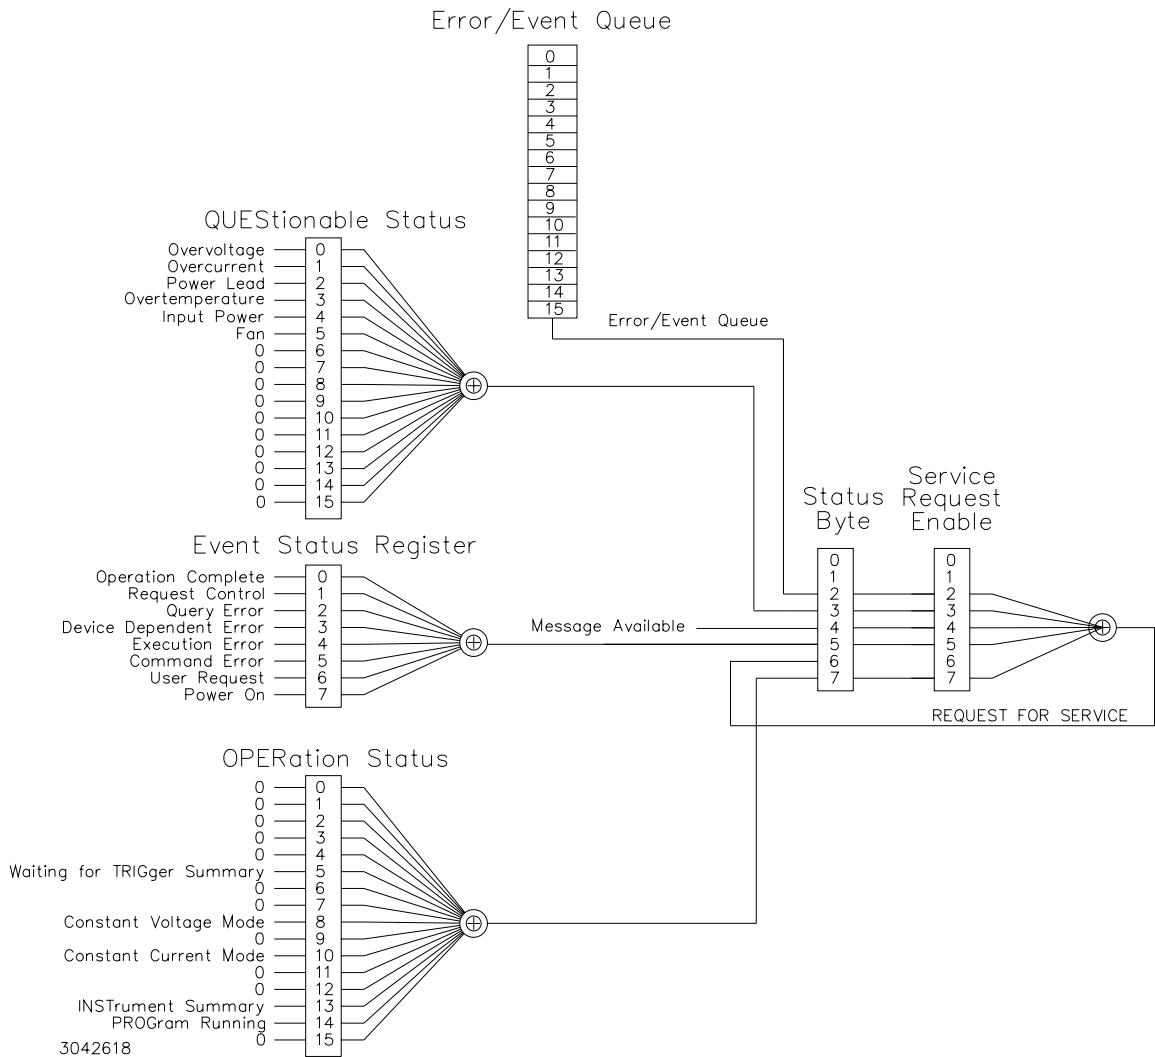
Error/Event Queue

0
1
2
3
4
5
6
7
8
9
10
11
12
13
14
15

Error/Event Queue

QUEStionable Status

Overvoltage 0
Overcurrent 1
Power Lead 2
Overtemperature 3
Input Power 4
Fan 5
0 6
0 7
0 8
0 9
0 10
0 11
0 12
0 13
0 14
0 15

Event Status Register

Operation Complete 0
Request Control 1
Query Error 2
Device Dependent Error 3
Execution Error 4
Command Error 5
User Request 6
Power On 7

Message Available

Status Byte

0
1
2
3
4
5
6
7

Service Request Enable

0
1
2
3
4
5
6
7

REQUEST FOR SERVICE

OPERation Status

0 0
0 1
0 2
0 3
0 4
Waiting for TRIGger Summary 5
0 6
0 7
Constant Voltage Mode 8
0 9
Constant Current Mode 10
0 11
0 12
INSTrument Summary 13
PROGram Running 14
0 15

3042618